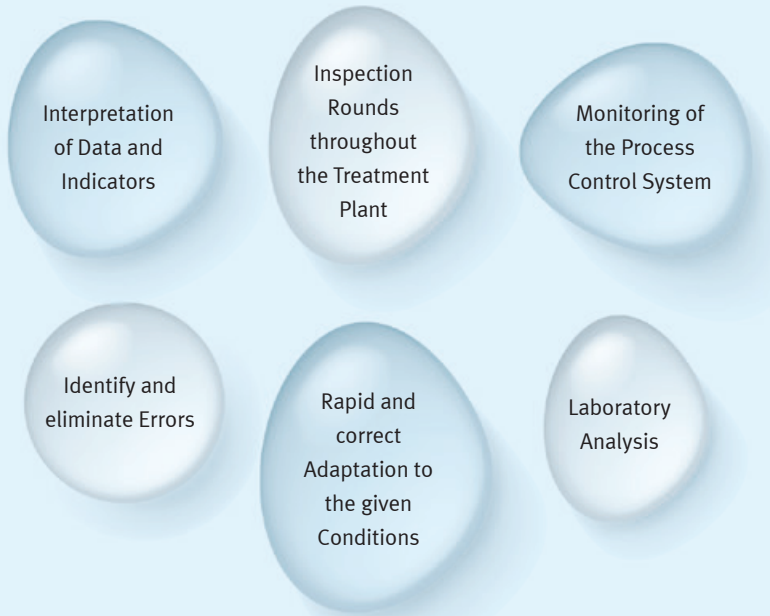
Interpretation of Data and Indicators

Inspection Rounds throughout the Treatment Plant

Monitoring of the Process Control System

Identify and eliminate Errors

Rapid and correct Adaptation to the given Conditions

Laboratory Analysis